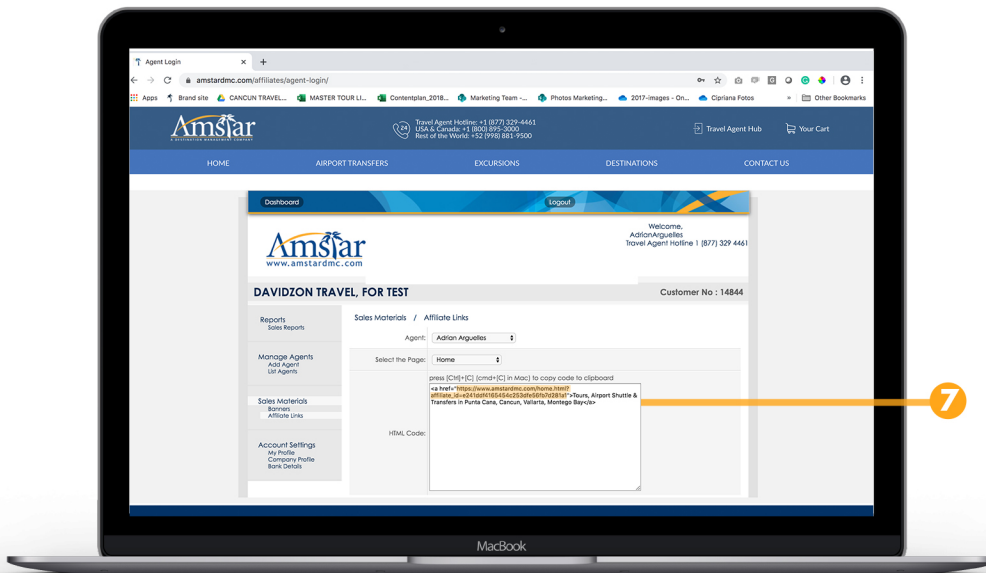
Agent Login

amstardmc.com/affiliates/agent-login/

Apps Brand site CANCUN TRAVEL... MASTER TOUR LI... Contentplan_2018... Marketing Team -... Photos Marketing... 2017-images - On... Cipriana Fotos » Other Bookmarks

Amstar A DESTINATION MANAGEMENT COMPANY

Travel Agent Hotline: +1 (877) 329-4461
USA & Canada: +1 (800) 895-3000
Rest of the World: +52 (998) 881-9500

Travel Agent Hub Your Cart

HOME AIRPORT TRANSFERS EXCURSIONS DESTINATIONS CONTACT US

Dashboard Logout

Amstar
www.amstardmc.com

Welcome,
AdrionArguelles
Travel Agent Hotline 1 (877) 329 4461

DAVIDZON TRAVEL, FOR TEST Customer No : 14844

Reports
Sales Reports

Manage Agents
Add Agent
List Agents

Sales Materials
Banners
Affiliate Links

Account Settings
My Profile
Company Profile
Bank Details

Sales Materials / Affiliate Links

Agent: Adrian Arguelles

Select the Page: Home

press [Ctrl]+[C] (cmd+[C] in Mac) to copy code to clipboard

HTML Code:

<a href="https://www.amstardmc.com/home.html?affiliate_id=e241ddf4165454c253dfe56fb7d281a1">Tours, Airport Shuttle & Transfers in Punta Cana, Cancun, Vallarta, Montego Bay</a>

7

MacBook